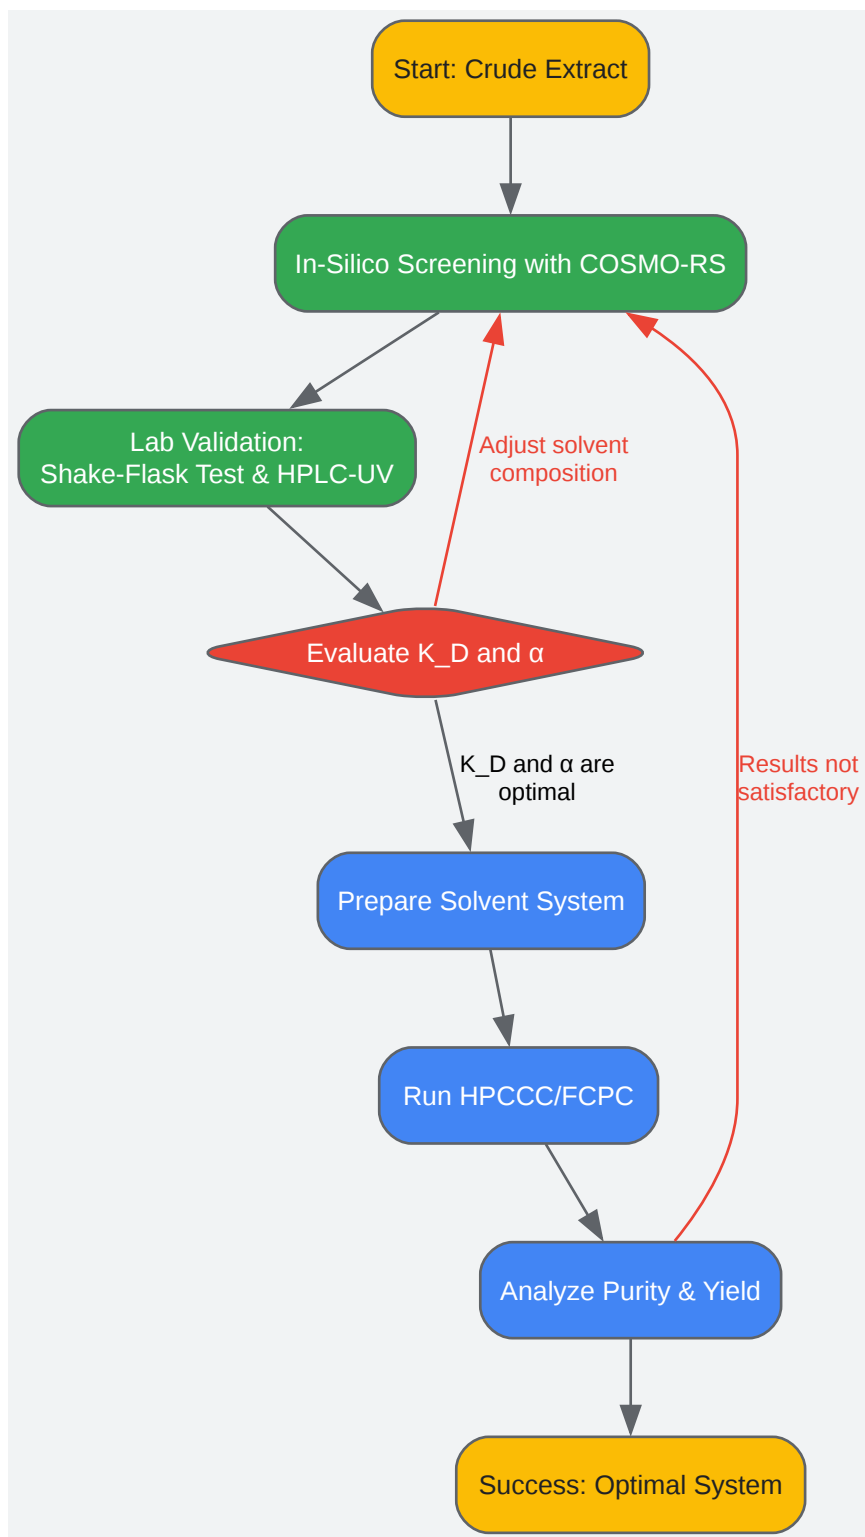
Start: Crude Extract

In-Silico Screening with COSMO-RS

Lab Validation:
Shake-Flask Test & HPLC-UV

Adjust solvent composition

Evaluate K_D and α

K_D and α are optimal

Results not satisfactory

Prepare Solvent System

Run HPCCC/FCPC

Analyze Purity & Yield

Success: Optimal System